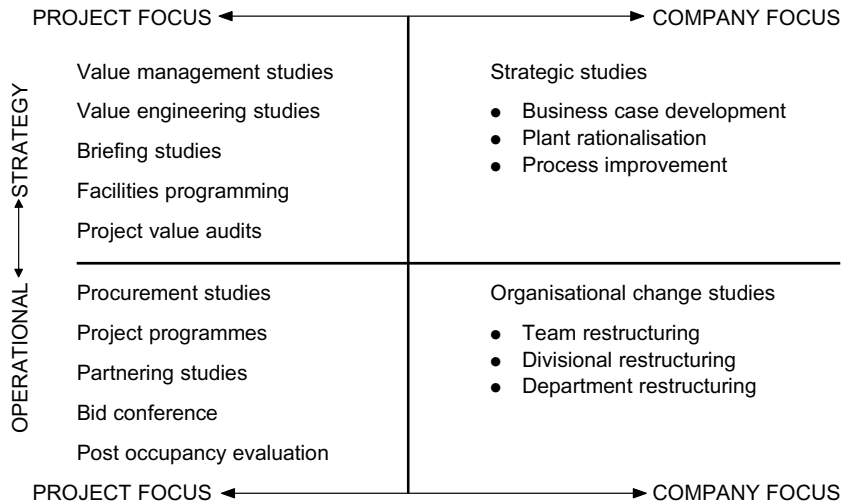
PROJECT FOCUS COMPANY FOCUS

STRATEGY

Value management studies
Value engineering studies
Briefing studies
Facilities programming
Project value audits

Strategic studies
- Business case development
- Plant rationalisation
- Process improvement

OPERATIONAL

Procurement studies
Project programmes
Partnering studies
Bid conference
Post occupancy evaluation

Organisational change studies
- Team restructuring
- Divisional restructuring
- Department restructuring

PROJECT FOCUS COMPANY FOCUS